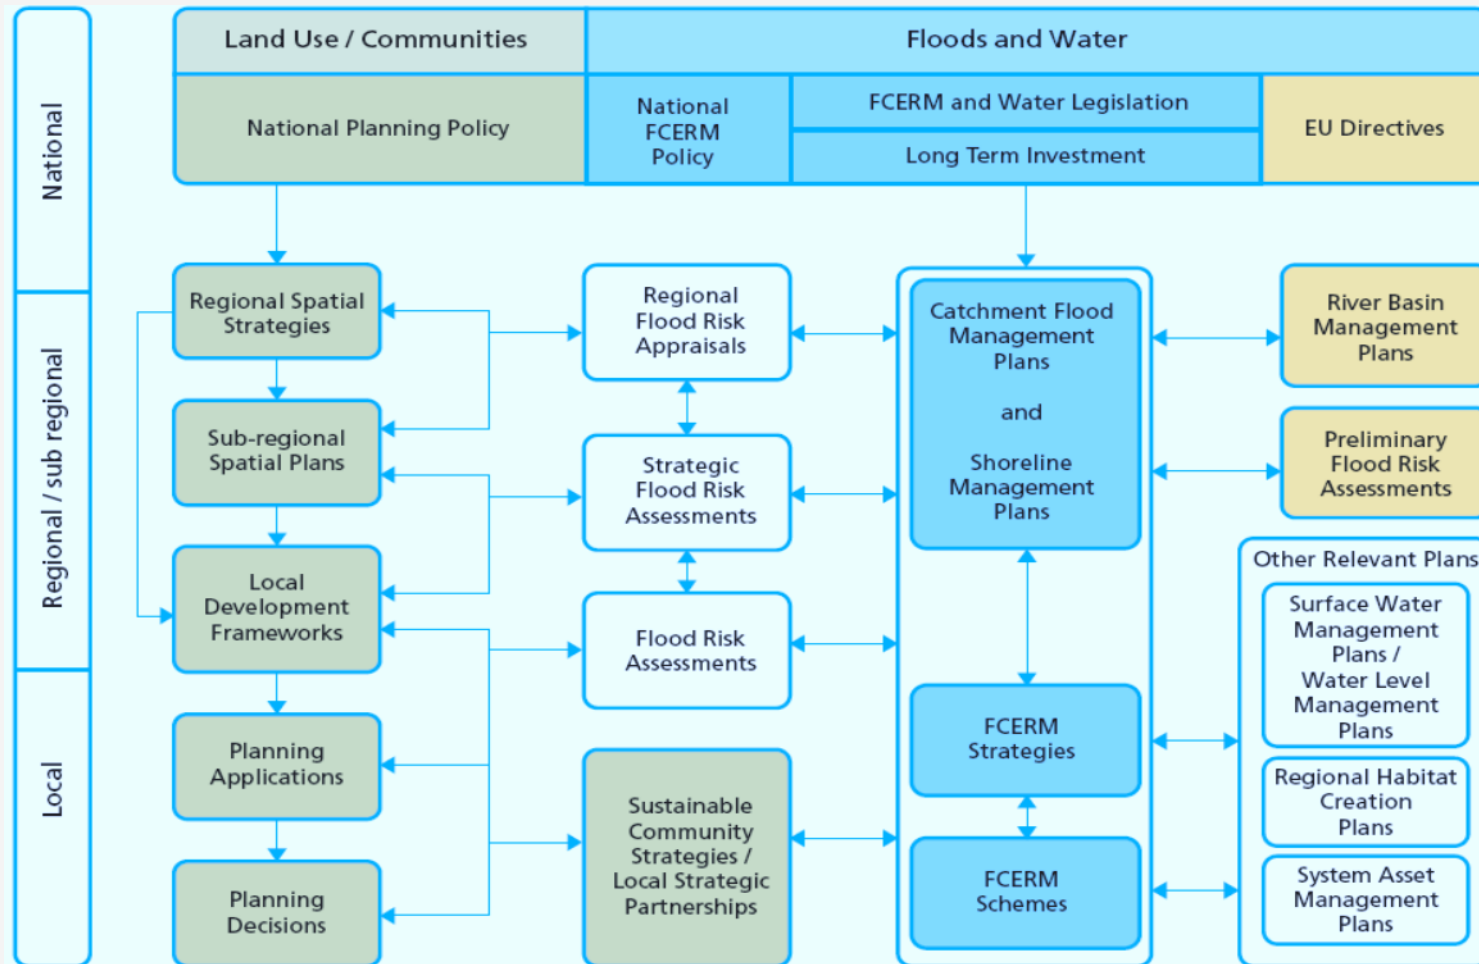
National

Regional / sub regional

Local

Land Use / Communities

Floods and Water

National Planning Policy

National FCERM Policy

FCERM and Water Legislation

Long Term Investment

EU Directives

Regional Spatial Strategies

Sub-regional Spatial Plans

Local Development Frameworks

Planning Applications

Planning Decisions

Regional Flood Risk Appraisals

Strategic Flood Risk Assessments

Flood Risk Assessments

Sustainable Community Strategies / Local Strategic Partnerships

Catchment Flood Management Plans

and

Shoreline Management Plans

FCERM Strategies

FCERM Schemes

River Basin Management Plans

Preliminary Flood Risk Assessments

Other Relevant Plans

Surface Water Management Plans / Water Level Management Plans

Regional Habitat Creation Plans

System Asset Management Plans